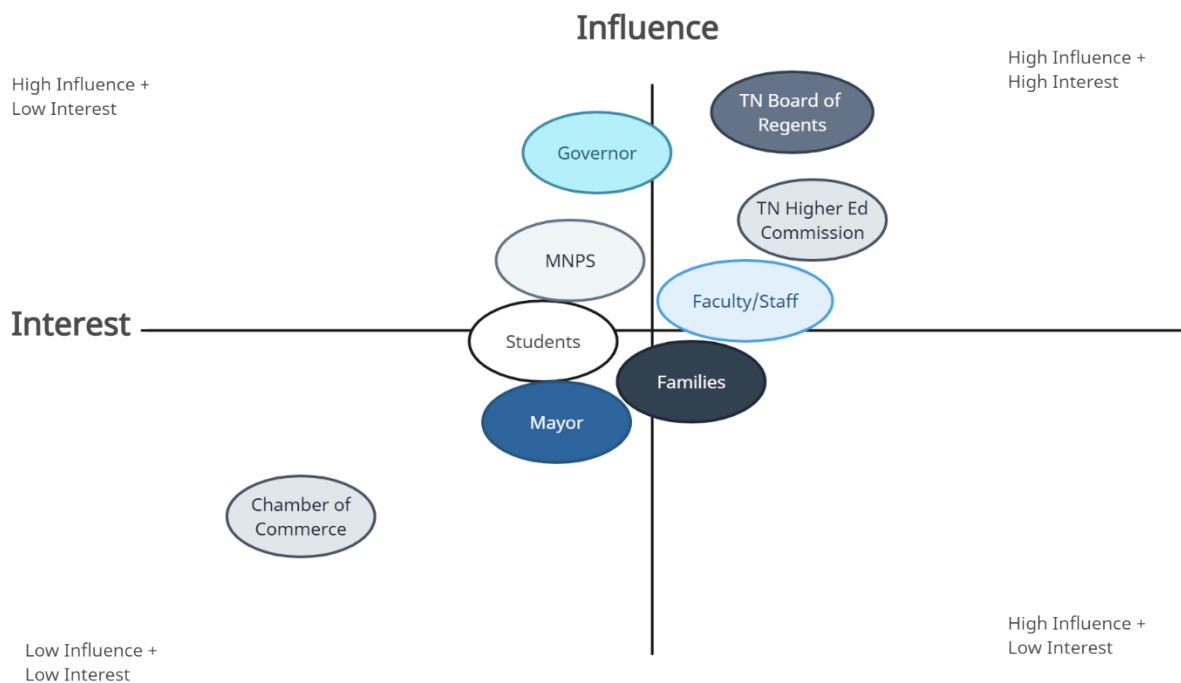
Influence

High Influence + Low Interest

High Influence + High Interest

TN Board of Regents

Governor

TN Higher Ed Commission

MNPS

Faculty/Staff

Interest

Students

Families

Mayor

Chamber of Commerce

Low Influence + Low Interest

High Influence + Low Interest